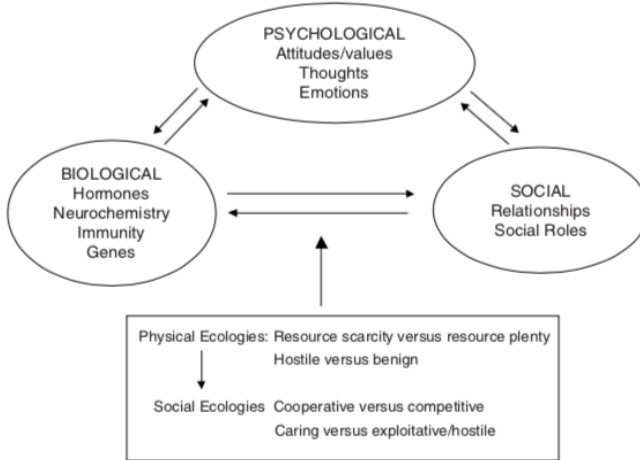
PSYCHOLOGICAL
Attitudes/values
Thoughts
Emotions

BIOLOGICAL
Hormones
Neurochemistry
Immunity
Genes

SOCIAL
Relationships
Social Roles

Physical Ecologies: Resource scarcity versus resource plenty
Hostile versus benign

Social Ecologies Cooperative versus competitive
Caring versus exploitative/hostile